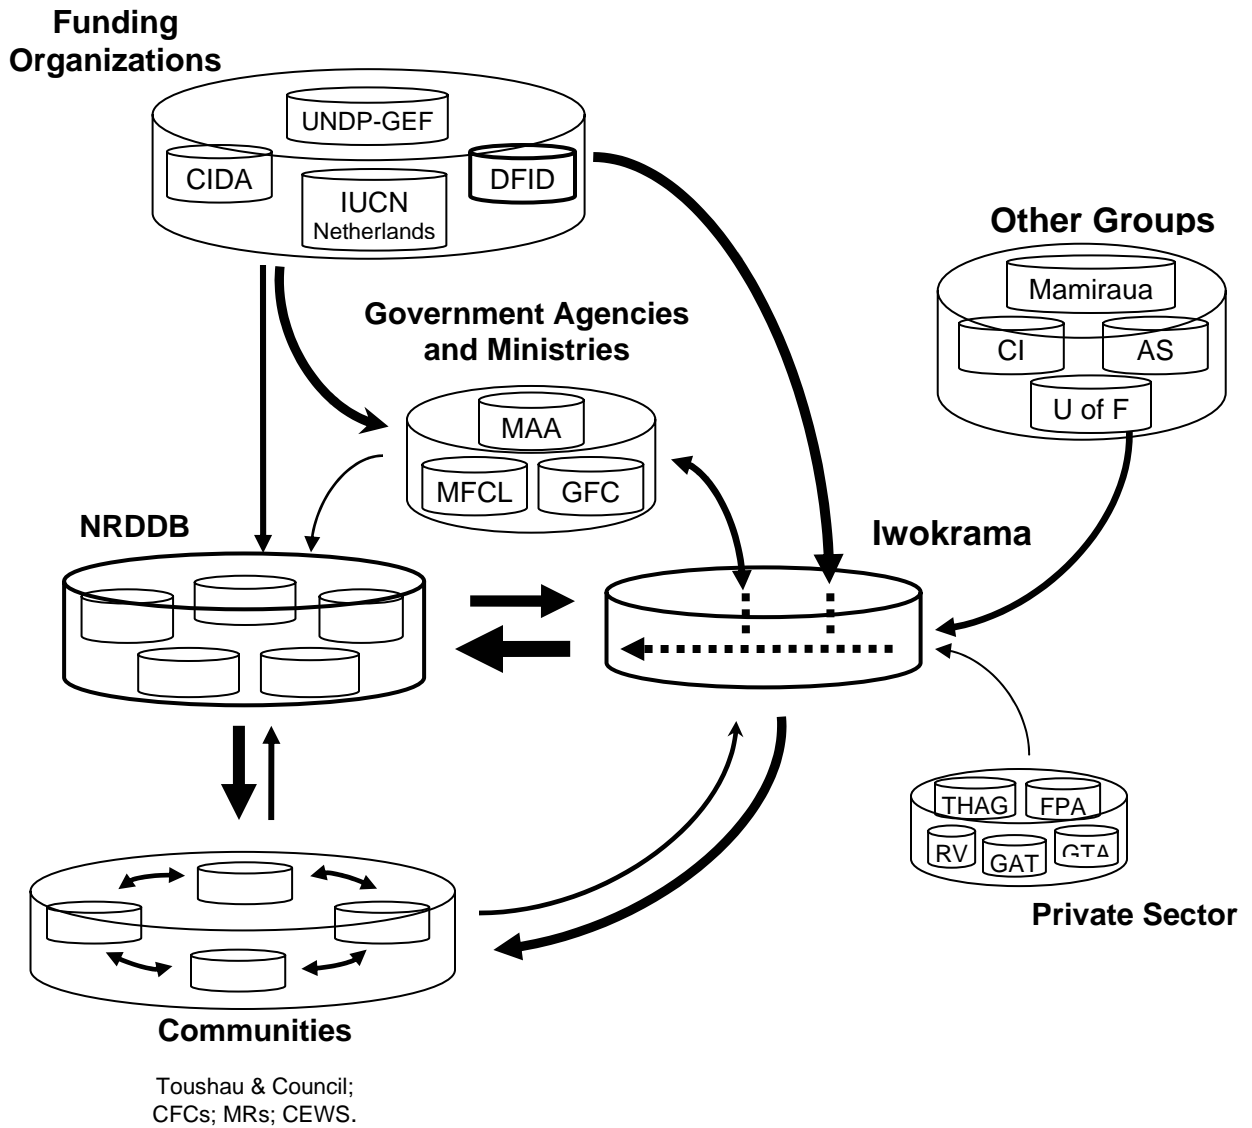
Funding Organizations

UNDP-GEF

CIDA

DFID

IUCN Netherlands

Other Groups

Mamiraua

CI

AS

U of F

Government Agencies and Ministries

MAA

MFCL

GFC

NRDDB

Iwokrama

THAG

FPA

RV

GAT

GTA

Private Sector

Communities

Toushau & Council; CFCs; MRs; CEWS.